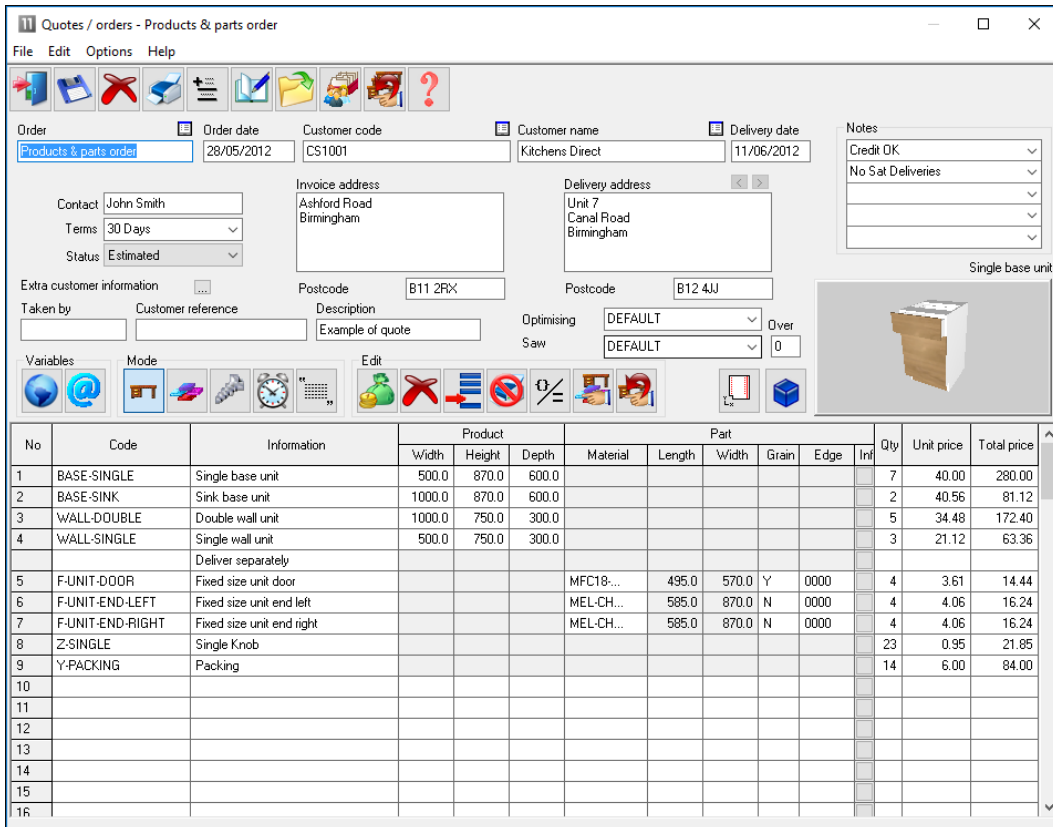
Quotes / orders - Products & parts order

File Edit Options Help

Order
Products & parts order
Order date
28/05/2012
Customer code
CS1001
Customer name
Kitchens Direct
Delivery date
11/06/2012

Notes
Credit OK
No Sat Deliveries

Contact John Smith
Terms 30 Days
Status Estimated

Invoice address
Ashford Road
Birmingham

Delivery address
Unit 7
Canal Road
Birmingham

Extra customer information ...
Postcode B11 2RX
Postcode B12 4JJ

Single base unit

Taken by
Customer reference
Description
Example of quote

Optimising DEFAULT
Saw DEFAULT
Over 0

Variables
Mode
Edit

| No | Code | Information | Product Width | Product Height | Product Depth | Part Material | Part Length | Part Width | Part Grain | Part Edge | Inf | Qty | Unit price | Total price |
|---|---|---|---|---|---|---|---|---|---|---|---|---|---|---|
| 1 | BASE-SINGLE | Single base unit | 500.0 | 870.0 | 600.0 | | | | | | | 7 | 40.00 | 280.00 |
| 2 | BASE-SINK | Sink base unit | 1000.0 | 870.0 | 600.0 | | | | | | | 2 | 40.56 | 81.12 |
| 3 | WALL-DOUBLE | Double wall unit | 1000.0 | 750.0 | 300.0 | | | | | | | 5 | 34.48 | 172.40 |
| 4 | WALL-SINGLE | Single wall unit | 500.0 | 750.0 | 300.0 | | | | | | | 3 | 21.12 | 63.36 |
| | | Deliver separately | | | | | | | | | | | | |
| 5 | F-UNIT-DOOR | Fixed size unit door | | | | MFC18-... | 495.0 | 570.0 | Y | 0000 | | 4 | 3.61 | 14.44 |
| 6 | F-UNIT-END-LEFT | Fixed size unit end left | | | | MEL-CH... | 585.0 | 870.0 | N | 0000 | | 4 | 4.06 | 16.24 |
| 7 | F-UNIT-END-RIGHT | Fixed size unit end right | | | | MEL-CH... | 585.0 | 870.0 | N | 0000 | | 4 | 4.06 | 16.24 |
| 8 | Z-SINGLE | Single Knob | | | | | | | | | | 23 | 0.95 | 21.85 |
| 9 | Y-PACKING | Packing | | | | | | | | | | 14 | 6.00 | 84.00 |
| 10 | | | | | | | | | | | | | | |
| 11 | | | | | | | | | | | | | | |
| 12 | | | | | | | | | | | | | | |
| 13 | | | | | | | | | | | | | | |
| 14 | | | | | | | | | | | | | | |
| 15 | | | | | | | | | | | | | | |
| 16 | | | | | | | | | | | | | | |